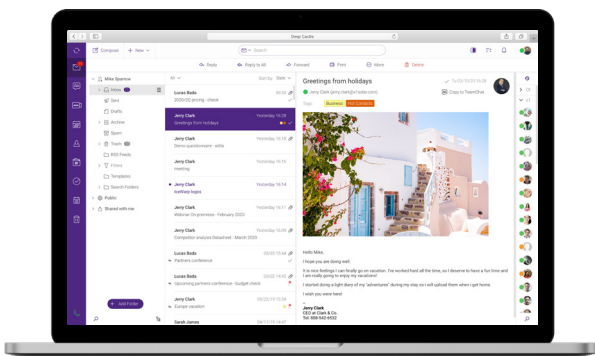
Deep Castle

Compose + New

Search

Reply Reply to All Forward Print More Delete

Mike Sparrow
Inbox
Sent
Drafts
Archive
Spam
Trash
RSS Feeds
Filters
Templates
Search Folders
Public
Shared with me

Add Folder

All Sort by: Date

Lucas Reds
2020/22 pricing - check

Jerry Clark Yesterday 16:28
Greetings from holidays

Jerry Clark Yesterday 16:18
Demo questionnaire - edits

Jerry Clark Yesterday 16:15
meeting

Jerry Clark Yesterday 15:14
holiday bugs

Jerry Clark Yesterday 15:09
Webinar On premises - February 2020

Jerry Clark Yesterday 15:08
Competitor analysis Detailed set - March 2020

Lucas Reds
Partners conference

Lucas Reds
Upcoming partners conference - budget check

Jerry Clark
Europe vacation

Sarah James

Greetings from holidays

Jerry Clark (jerry.clark@clarkco.com)

Tags: Business Hot Contacts

Copy to TeamChat

Hello Mike,

I hope you are doing well.

It is nice feelings I can finally go on vacation. I've worked hard all the time, so I deserve to have a fun time and I am really going to enjoy my vacation!

I started doing a light diary of my "adventures" during my stay so I will upload them when I get home.

I wish you were here!

Jerry Clark
CEO at Clark & Co.